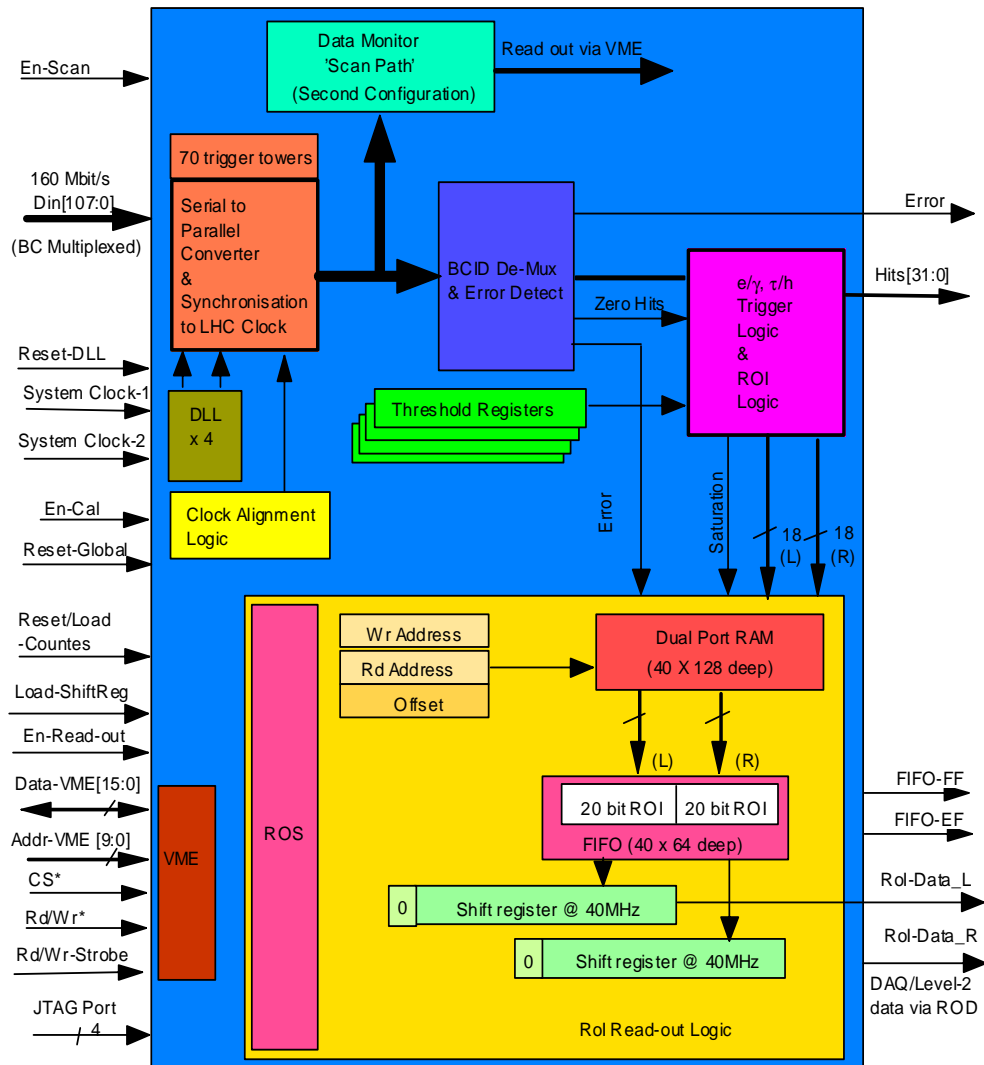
En-Scan

160 Mbit/s
Din[107:0]

(BC Multiplexed)

Reset-DLL

System Clock-1

System Clock-2

En-Cal

Reset-Global

Reset/Load
-Countes

Load-ShiftReg

En-Read-out

Data-VME[15:0]

Addr-VME [9:0]

CS*

Rd/Wr*

Rd/Wr-Strobe

JTAG Port
4

Data Monitor
'Scan Path'
(Second Configuration)

Read out via VME

70 trigger towers

Serial to Parallel Converter & Synchronisation to LHC Clock

DLL
x 4

Clock Alignment Logic

BCID De-Mux & Error Detect

Zero Hits

Threshold Registers

Error

$e/\gamma$, $\tau/h$
Trigger
Logic
&
ROI
Logic

Hits[31:0]

Error

Saturation

18
(L)

18
(R)

Wr Address

Rd Address

Offset

Dual Port RAM
(40 X 128 deep)

(L)

(R)

20 bit ROI

20 bit ROI

FIFO (40 x 64 deep)

0

Shift register @ 40MHz

0

Shift register @ 40MHz

ROS

VME

RoI Read-out Logic

FIFO-FF

FIFO-EF

RoI-Data_L

RoI-Data_R

DAQ/Level-2
data via ROD